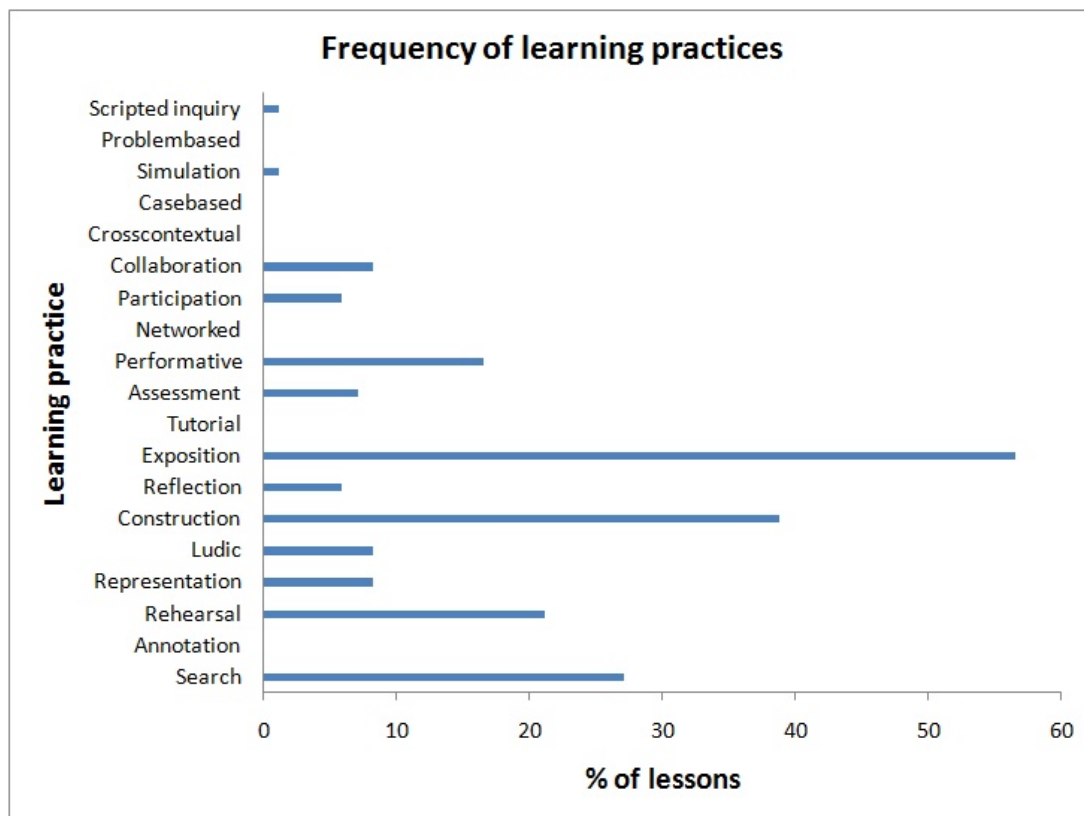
Frequency of learning practices

Learning practice

Scripted inquiry
Problembased
Simulation
Casebased
Crosscontextual
Collaboration
Participation
Networked
Performative
Assessment
Tutorial
Exposition
Reflection
Construction
Ludic
Representation
Rehearsal
Annotation
Search

0
10
20
30
40
50
60

% of lessons